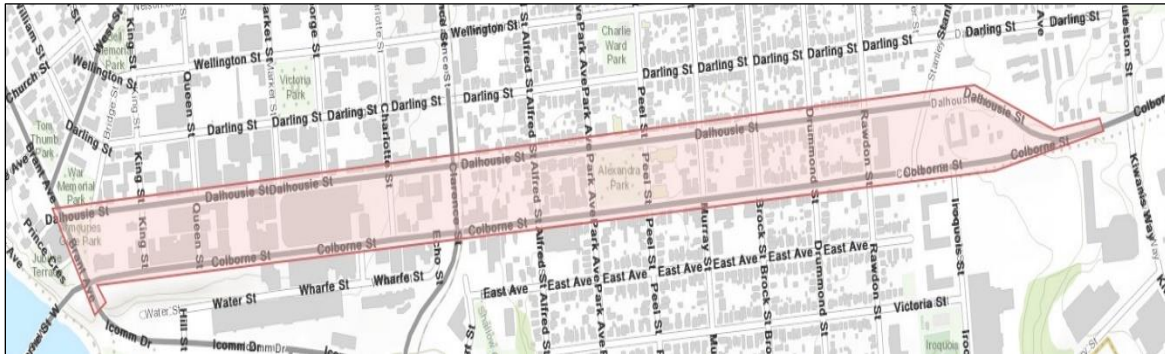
William St
Church St
West St
King St
Wellington St
Memorial Park
Nelson St
Wellington St
Queen St
Market St
George St
Victoria Park
Charlotte St
Clarence St
Wellington St
Charlie Ward Park
Alfred St
Park Ave
Park Ave
Darling St
Darling St
Darling St
Darling St
Darling St
Darling St
Darling St
Darling St
Darling St
Darling St
Stanley
Darling St
Ave
Darling St
Tom Thumb Park
Darling St
Bridge St
King St
War Memorial Park
Dalhousie St
Dalhousie St
Dalhousie St
Dalhousie St
Dalhousie St
Dalhousie St
Dalhousie St
Alexandra Park
Peel St
Peel St
Murray St
Brock St
Drummond St
Rawdon St
Colborne St
Colborne St
Colborne St
Colborne St
Colborne St
Colborne
Kiwanis Way
Iroquois St
Queen St
King St
Echo St
Alfred St
Alfred St
Park Ave
Park Ave
East Ave
East Ave
East Ave
East Ave
East Ave
East Ave
East Ave
Brock St
Drummond St
Rawdon St
Victoria St
Water St
Wharfe St
Wharfe St
Hill St
Iroquois
Icomm Dr
Icomm Dr
Prince Ave
Jubilee Terrace
Iroquois Gate Park